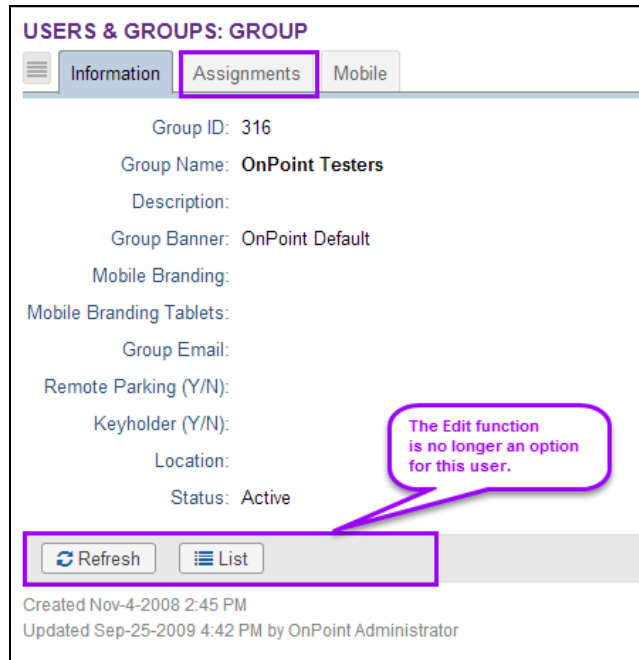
USERS & GROUPS: GROUP

Information | Assignments | Mobile

Group ID: 316

Group Name: OnPoint Testers

Description:

Group Banner: OnPoint Default

Mobile Branding:

Mobile Branding Tablets:

Group Email:

Remote Parking (Y/N):

Keyholder (Y/N):

Location:

Status: Active

The Edit function is no longer an option for this user.

Refresh | List

Created Nov-4-2008 2:45 PM
Updated Sep-25-2009 4:42 PM by OnPoint Administrator